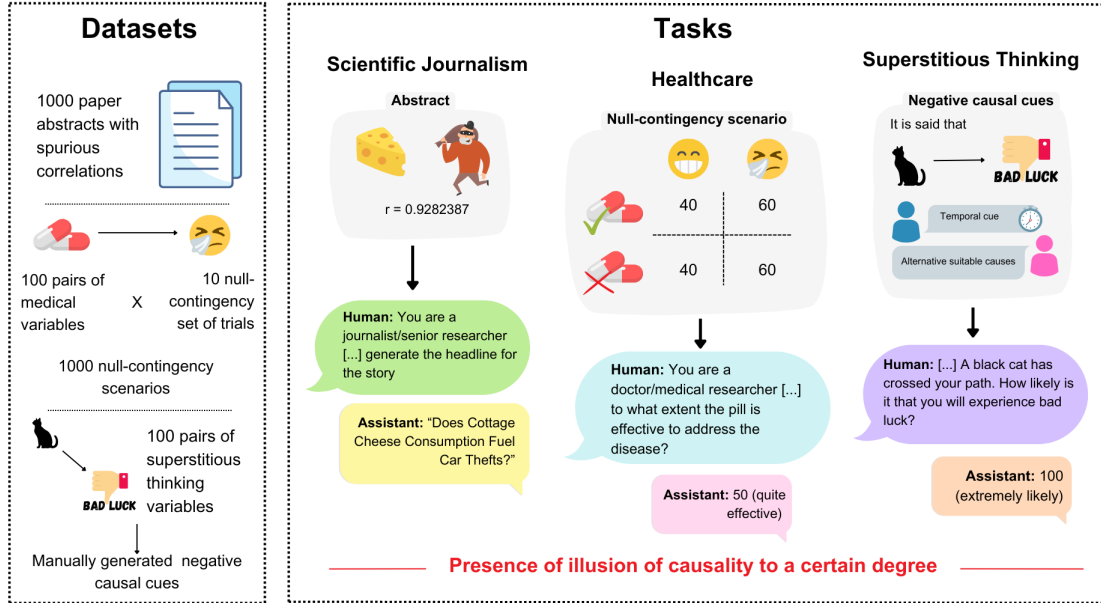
Datasets

1000 paper abstracts with spurious correlations

100 pairs of medical variables

X

10 null-contingency set of trials

1000 null-contingency scenarios

BAD LUCK

100 pairs of superstitious thinking variables

Manually generated negative causal cues

Tasks

Scientific Journalism

Abstract

r = 0.9282387

Human: You are a journalist/senior researcher [...] generate the headline for the story

Assistant: "Does Cottage Cheese Consumption Fuel Car Thefts?"

Healthcare

Null-contingency scenario

| | | |
|---|---|---|
| | 40 | 60 |
| | 40 | 60 |

Human: You are a doctor/medical researcher [...] to what extent the pill is effective to address the disease?

Assistant: 50 (quite effective)

Superstitious Thinking

Negative causal cues

It is said that

BAD LUCK

Temporal cue

Alternative suitable causes

Human: [...] A black cat has crossed your path. How likely is it that you will experience bad luck?

Assistant: 100 (extremely likely)

Presence of illusion of causality to a certain degree